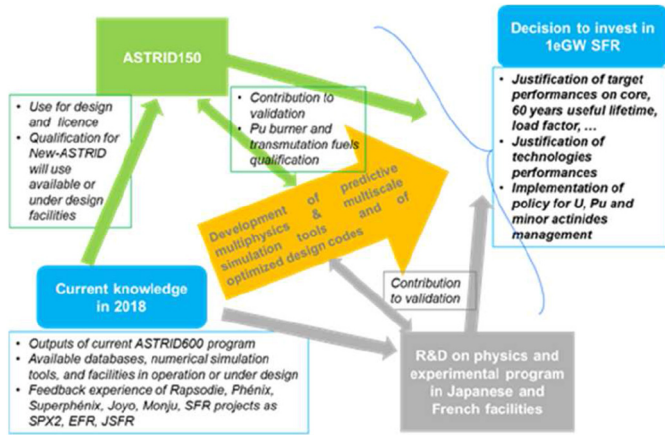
ASTRID150

Decision to invest in 1eGW SFR

- Use for design and licence
- Qualification for New-ASTRID will use available or under design facilities

- Contribution to validation
- Pu burner and transmutation fuels qualification

- Justification of target performances on core, 60 years useful lifetime, load factor, …
- Justification of technologies performances
- Implementation of policy for U, Pu and minor actinides management

Development of predictive multiphysics & multiscale simulation tools and of optimized design codes

Current knowledge in 2018

Contribution to validation

- Outputs of current ASTRID600 program
- Available databases, numerical simulation tools, and facilities in operation or under design
- Feedback experience of Rapsodie, Phénix, Superphénix, Joyo, Monju, SFR projects as SPX2, EFR, JSFR

R&D on physics and experimental program in Japanese and French facilities